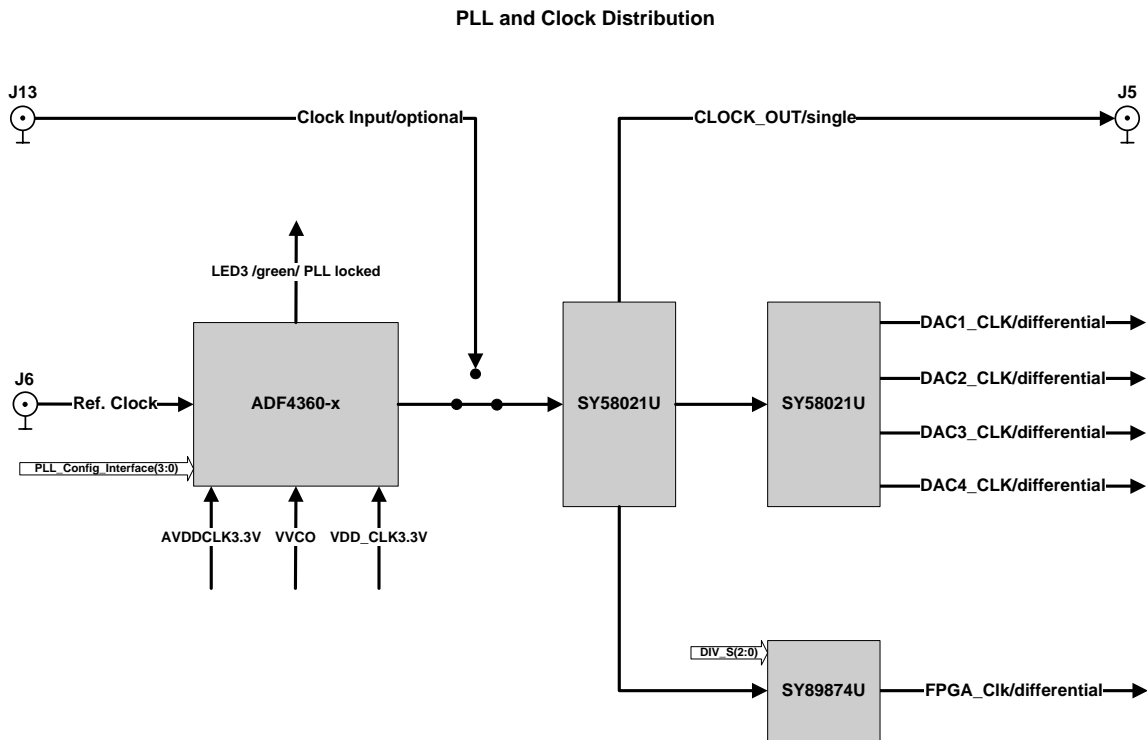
PLL and Clock Distribution

J13

Clock Input/optional

CLOCK_OUT/single

J5

LED3 /green/ PLL locked

J6

Ref. Clock

ADF4360-x

SY58021U

SY58021U

DAC1_CLK/differential

DAC2_CLK/differential

DAC3_CLK/differential

DAC4_CLK/differential

PLL_Config_Interface(3:0)

AVDDCLK3.3V

VVCO

VDD_CLK3.3V

DIV_S(2:0)

SY89874U

FPGA_Clk/differential